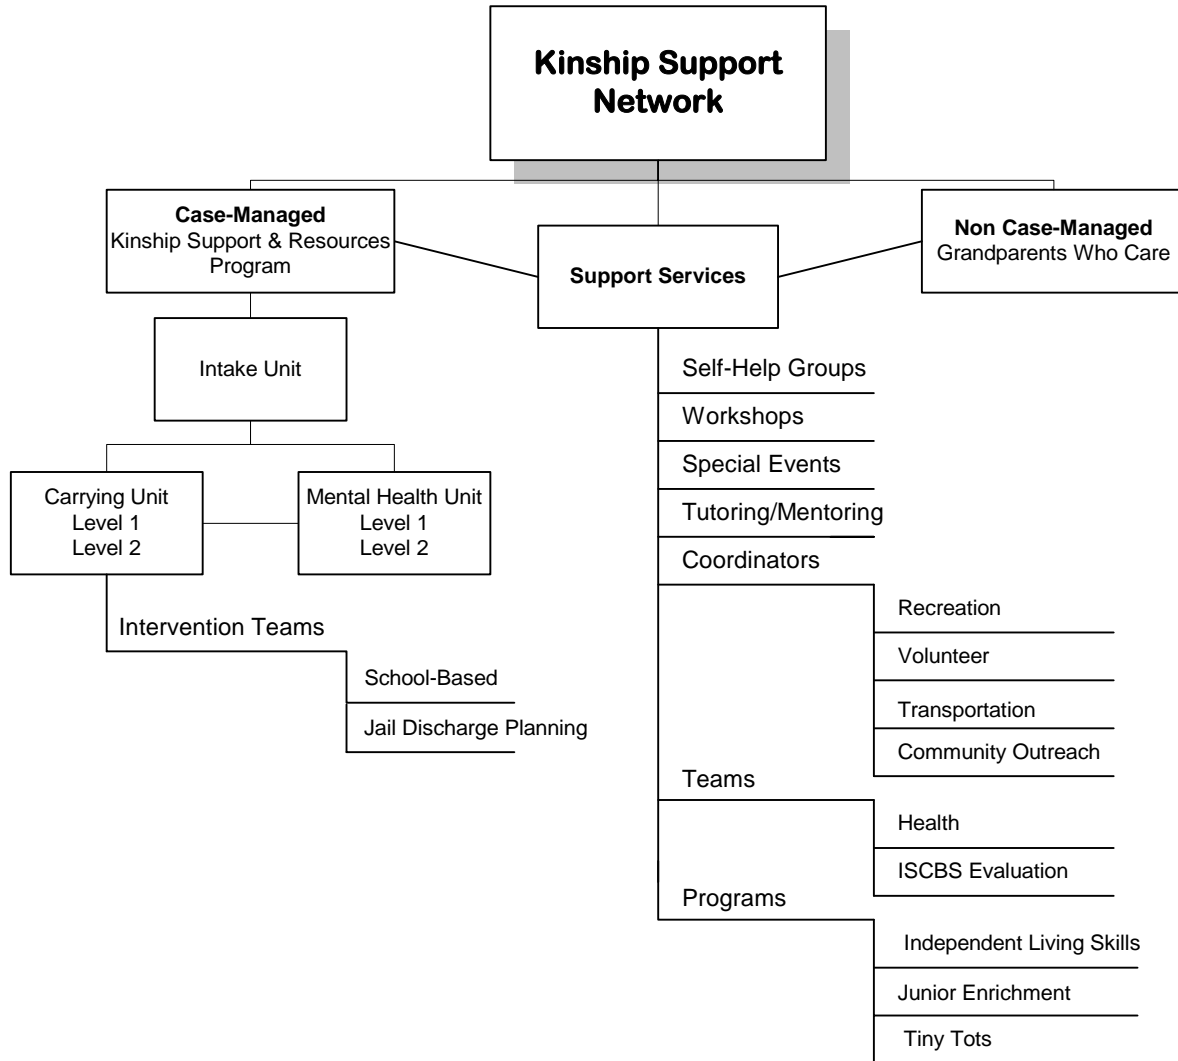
Kinship Support Network

Case-Managed
Kinship Support & Resources Program

Support Services

Non Case-Managed
Grandparents Who Care

Intake Unit

Carrying Unit
Level 1
Level 2

Mental Health Unit
Level 1
Level 2

Intervention Teams

School-Based

Jail Discharge Planning

Self-Help Groups

Workshops

Special Events

Tutoring/Mentoring

Coordinators

Recreation

Volunteer

Transportation

Community Outreach

Teams

Health

ISCBS Evaluation

Programs

Independent Living Skills

Junior Enrichment

Tiny Tots